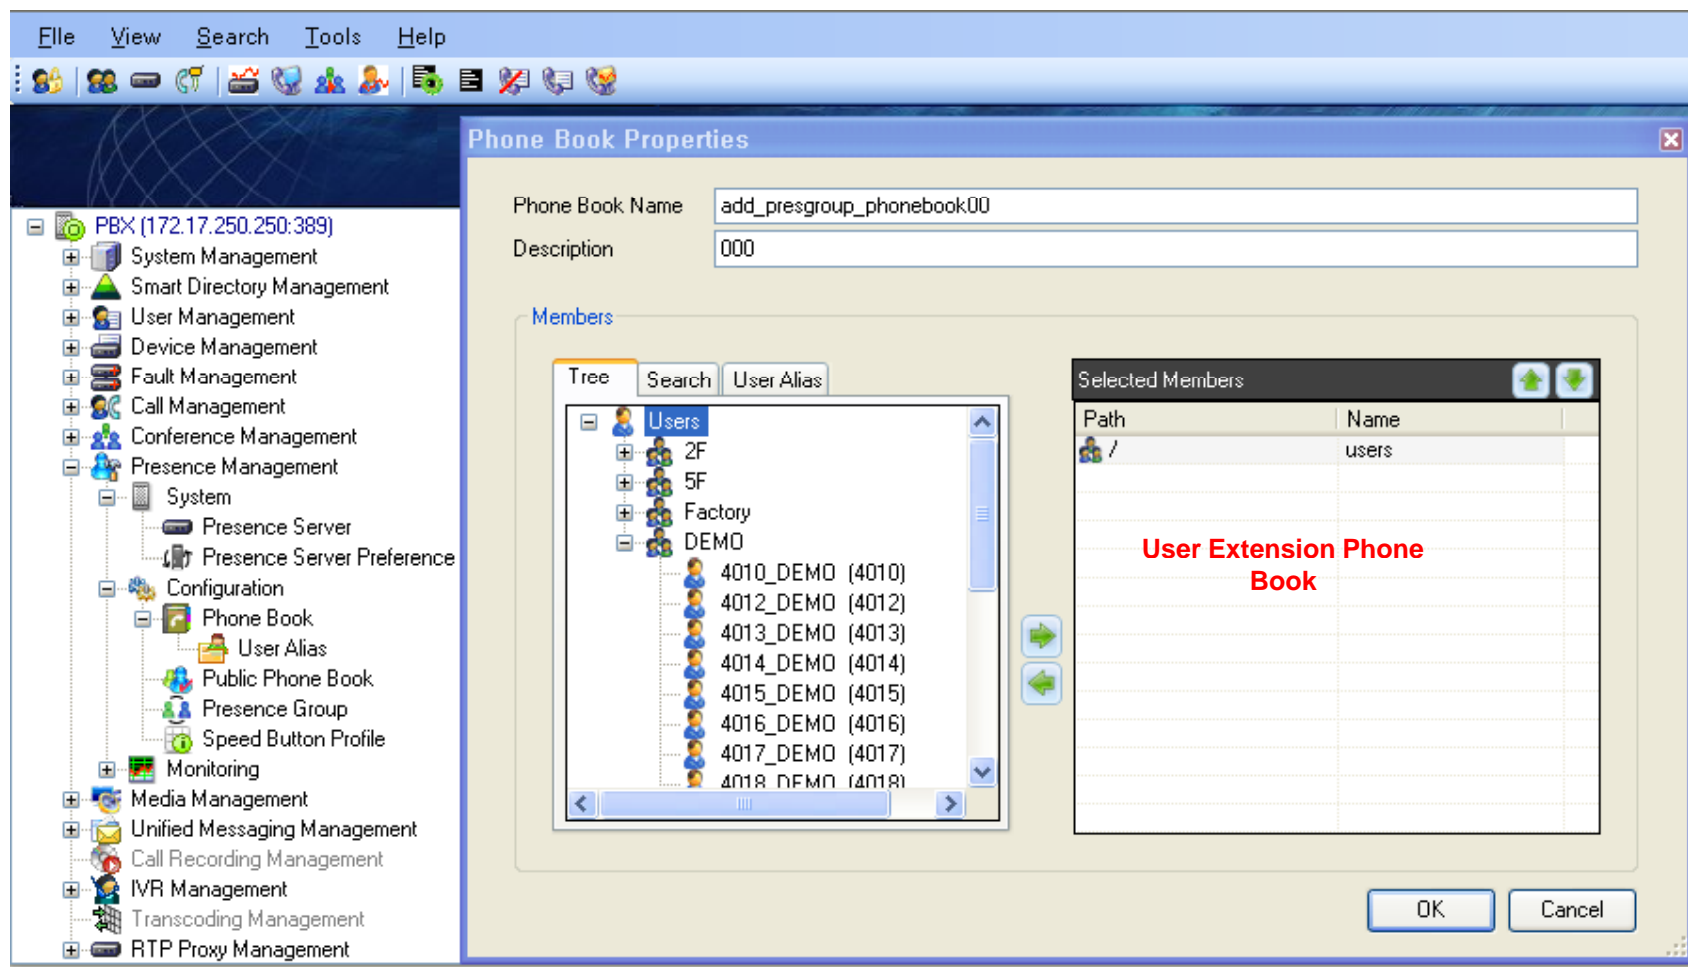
File View Search Tools Help

PBX (172.17.250.250:389)
System Management
Smart Directory Management
User Management
Device Management
Fault Management
Call Management
Conference Management
Presence Management
System
Presence Server
Presence Server Preference
Configuration
Phone Book
User Alias
Public Phone Book
Presence Group
Speed Button Profile
Monitoring
Media Management
Unified Messaging Management
Call Recording Management
IVR Management
Transcoding Management
RTP Proxy Management

Phone Book Properties

Phone Book Name add_presgroup_phonebook00
Description 000

Members

Tree Search User Alias

Users
2F
5F
Factory
DEMO
4010_DEMO (4010)
4012_DEMO (4012)
4013_DEMO (4013)
4014_DEMO (4014)
4015_DEMO (4015)
4016_DEMO (4016)
4017_DEMO (4017)
4018_DEMO (4018)

Selected Members

| Path | Name |
|---|---|
| / | users |

User Extension Phone Book

OK Cancel